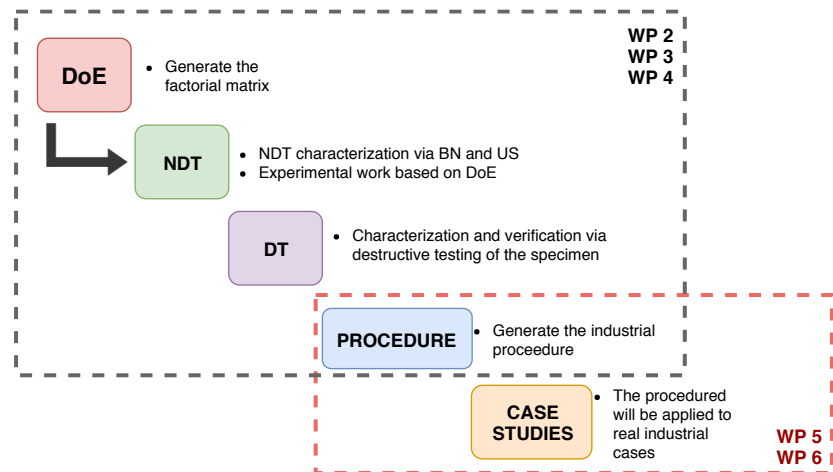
WP 2
WP 3
WP 4

DoE

• Generate the factorial matrix

NDT

• NDT characterization via BN and US
• Experimental work based on DoE

DT

• Characterization and verification via destructive testing of the specimen

PROCEDURE

• Generate the industrial proceedure

CASE STUDIES

• The procedured will be applied to real industrial cases

WP 5
WP 6